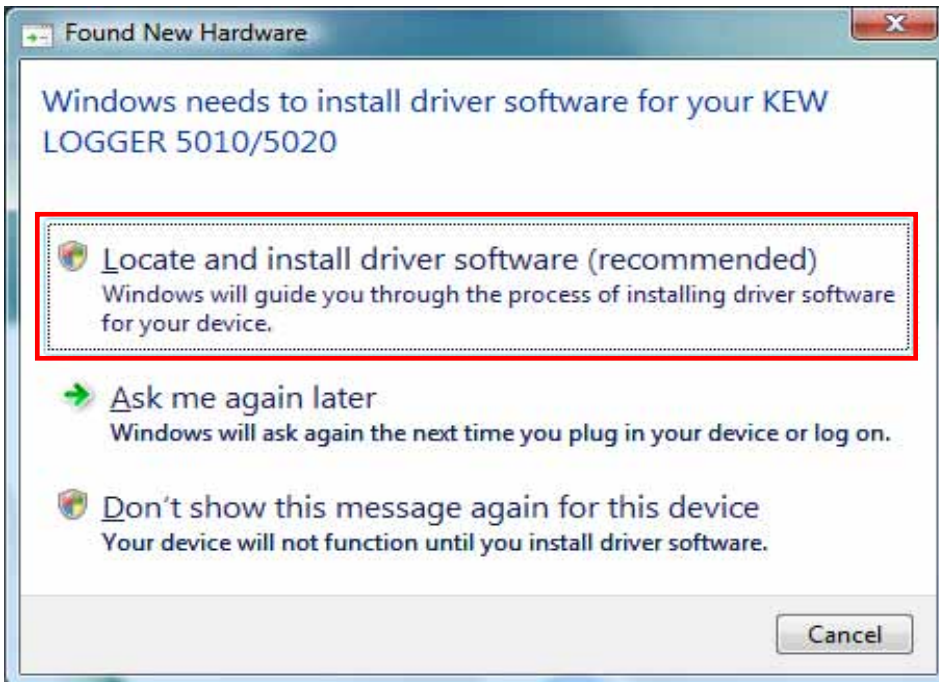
Found New Hardware

Windows needs to install driver software for your KEW LOGGER 5010/5020

Locate and install driver software (recommended)
Windows will guide you through the process of installing driver software for your device.

Ask me again later
Windows will ask again the next time you plug in your device or log on.

Don't show this message again for this device
Your device will not function until you install driver software.

Cancel